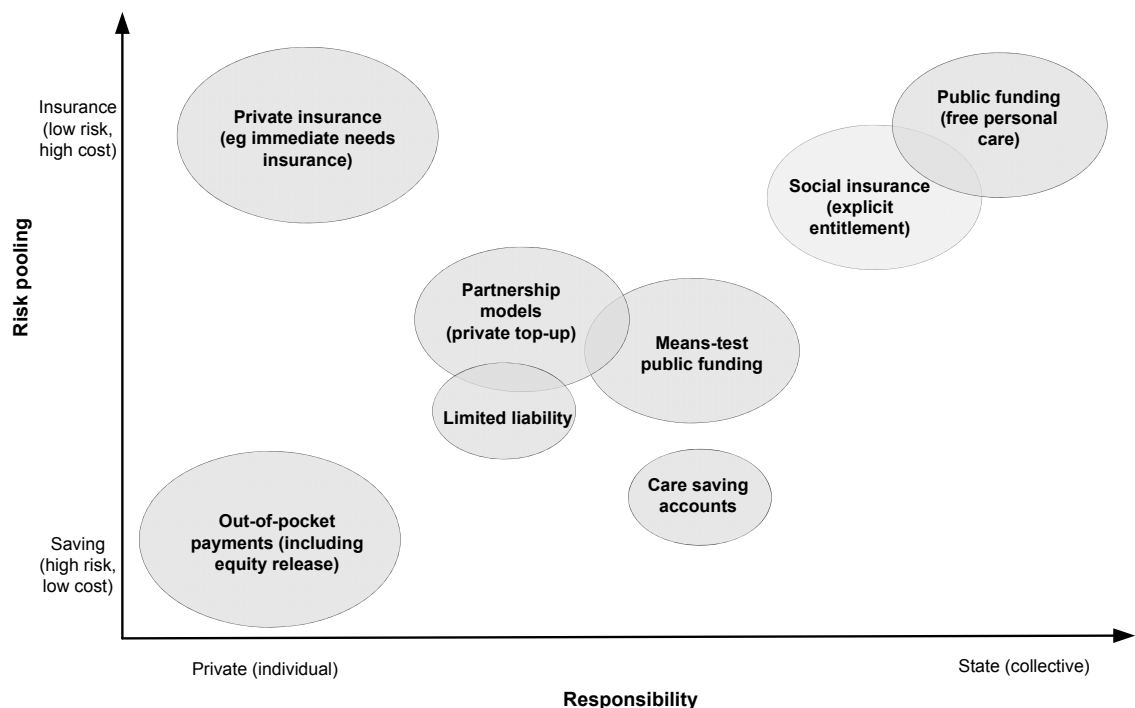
Risk pooling

Insurance (low risk, high cost)

Saving (high risk, low cost)

Private insurance (eg immediate needs insurance)

Public funding (free personal care)

Social insurance (explicit entitlement)

Partnership models (private top-up)

Means-test public funding

Limited liability

Care saving accounts

Out-of-pocket payments (including equity release)

Private (individual)

State (collective)

Responsibility